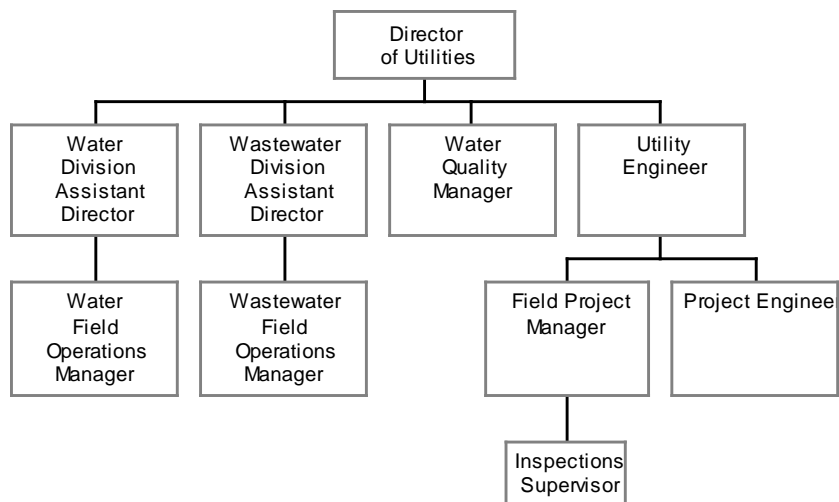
Director of Utilities

Water Division Assistant Director

Wastewater Division Assistant Director

Water Quality Manager

Utility Engineer

Water Field Operations Manager

Wastewater Field Operations Manager

Field Project Manager

Project Enginee

Inspections Supervisor